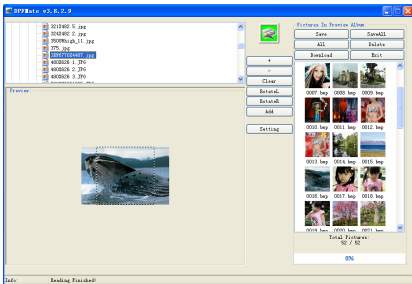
DPFMate v3.0.2.9

3213482 5.jpg
3242482 2.jpg
3500Wingh_11.jpg
375.jpg
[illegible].jpg
4808626 1.JPG
4808626 2.JPG
4808626 3.JPG

Preview

+
-
Clear
RotateL
RotateR
Add
Setting

Pictures In Preview Album
Save
SaveAll
All
Delete
Download
Exit

0007.bmp
0008.bmp
0009.bmp
0010.bmp
0011.bmp
0012.bmp
0013.bmp
0014.bmp
0015.bmp
0016.bmp
0017.bmp
0018.bmp

Total Pictures:
92 / 92

0%

Info:
Reading Finished!